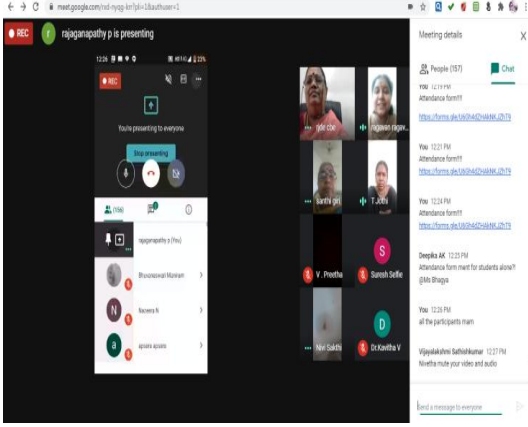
meet.google.com/nxt-nyqg-kr?pli=1&authuser=1

REC

r

rajaganapathy p is presenting

12:26

REC

You're presenting to everyone

Stop presenting

(156)

rajaganapathy p (You)

Bhuvaneswari Muniram

N

Naveera N

a

apsara apsara

mdr cbe

rajavan ragav

santhi giri

T.Jothi

V . Preetha

S

Suresh Selfie

Nivi Sakthi

D

Dr.Kavitha V

Meeting details

X

People (157)

Chat

You 12:19 PM
Attendance form!!

https://forms.gle/U6Sh4dZHAkNKJZh79

You 12:21 PM
Attendance form!!

https://forms.gle/U6Sh4dZHAkNKJZh79

You 12:24 PM
Attendance form!!

https://forms.gle/U6Sh4dZHAkNKJZh79

Deepika AK 12:25 PM
Attendance form ment for students alone?? @Ms Bhagya

You 12:26 PM
all the participants mam

Vijayalakshmi Sathishkumar 12:27 PM
Nivetha mute your video and audio

Send a message to everyone